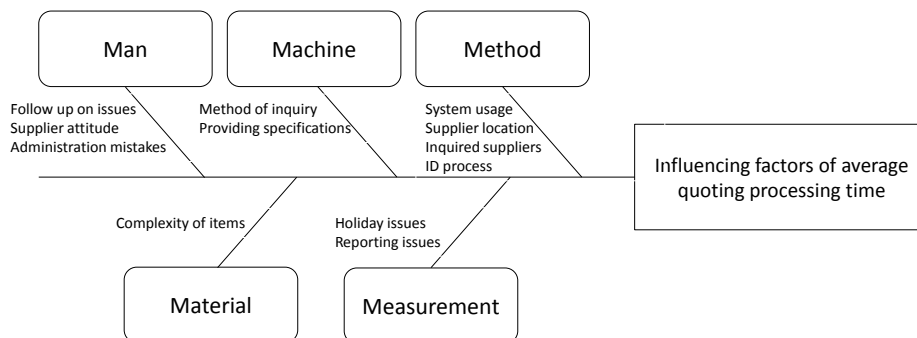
Man

Follow up on issues
Supplier attitude
Administration mistakes

Machine

Method of inquiry
Providing specifications

Method

System usage
Supplier location
Inquired suppliers
ID process

Influencing factors of average quoting processing time

Complexity of items

Material

Holiday issues
Reporting issues

Measurement